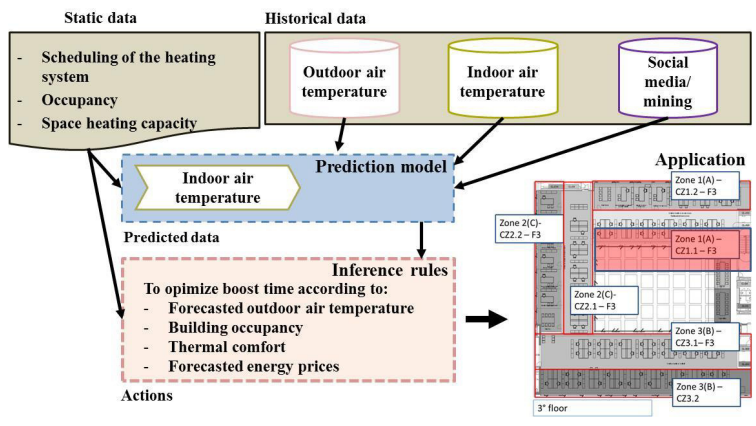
Static data

- Scheduling of the heating system
- Occupancy
- Space heating capacity

Historical data

Outdoor air temperature

Indoor air temperature

Social media/ mining

Prediction model

Indoor air temperature

Predicted data

Inference rules

To opimize boost time according to:
- Forecasted outdoor air temperature
- Building occupancy
- Thermal comfort
- Forecasted energy prices

Actions

Application

Zone 1(A) – CZ1.2 – F3

Zone 2(C)- CZ2.2 – F3

Zone 1(A) – CZ1.1 – F3

Zone 2(C)- CZ2.1 – F3

Zone 3(B) – CZ3.1– F3

Zone 3(B) – CZ3.2

3ᵉ floor